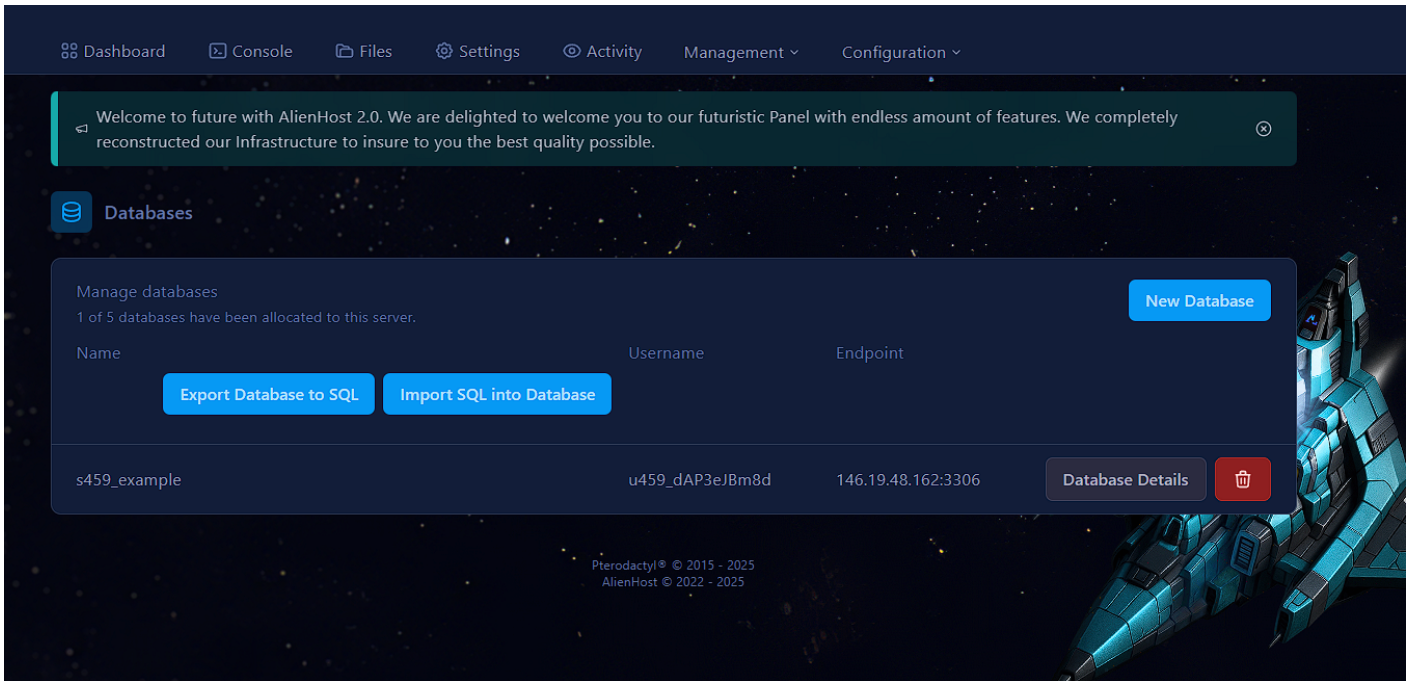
Dashboard Console Files Settings Activity Management Configuration

Welcome to future with AlienHost 2.0. We are delighted to welcome you to our futuristic Panel with endless amount of features. We completely reconstructed our Infrastructure to insure to you the best quality possible.

Databases

Manage databases
1 of 5 databases have been allocated to this server.

New Database

| Name | Username | Endpoint | |
|---|---|---|---|
| Export Database to SQL Import SQL into Database | | | |
| s459_example | u459_dAP3eJBm8d | 146.19.48.162:3306 | Database Details |

Pterodactyl® © 2015 - 2025
AlienHost © 2022 - 2025